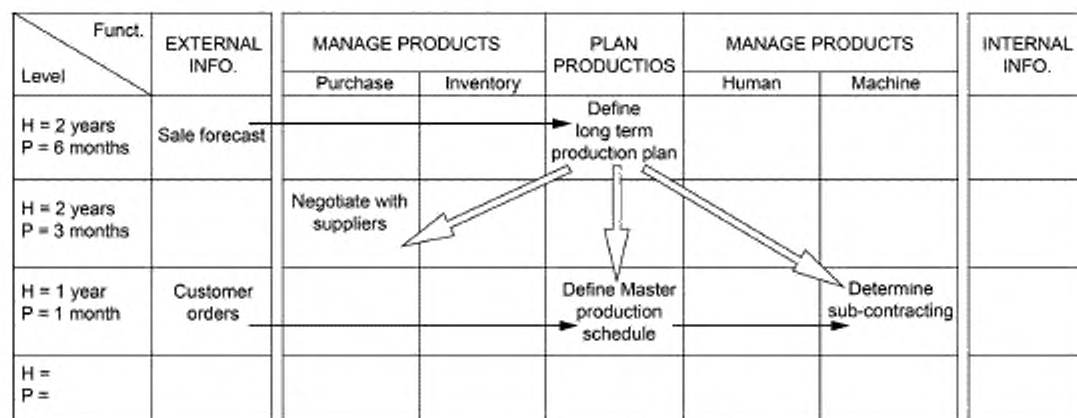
| Funct. / Level | EXTERNAL INFO. | MANAGE PRODUCTS: Purchase | MANAGE PRODUCTS: Inventory | PLAN PRODUCTIOS | MANAGE PRODUCTS: Human | MANAGE PRODUCTS: Machine | INTERNAL INFO. |
|---|---|---|---|---|---|---|---|
| H = 2 years P = 6 months | Sale forecast | | | Define long term production plan | | | |
| H = 2 years P = 3 months | | Negotiate with suppliers | | | | | |
| H = 1 year P = 1 month | Customer orders | | | Define Master production schedule | | Determine sub-contracting | |
| H = P = | | | | | | | |